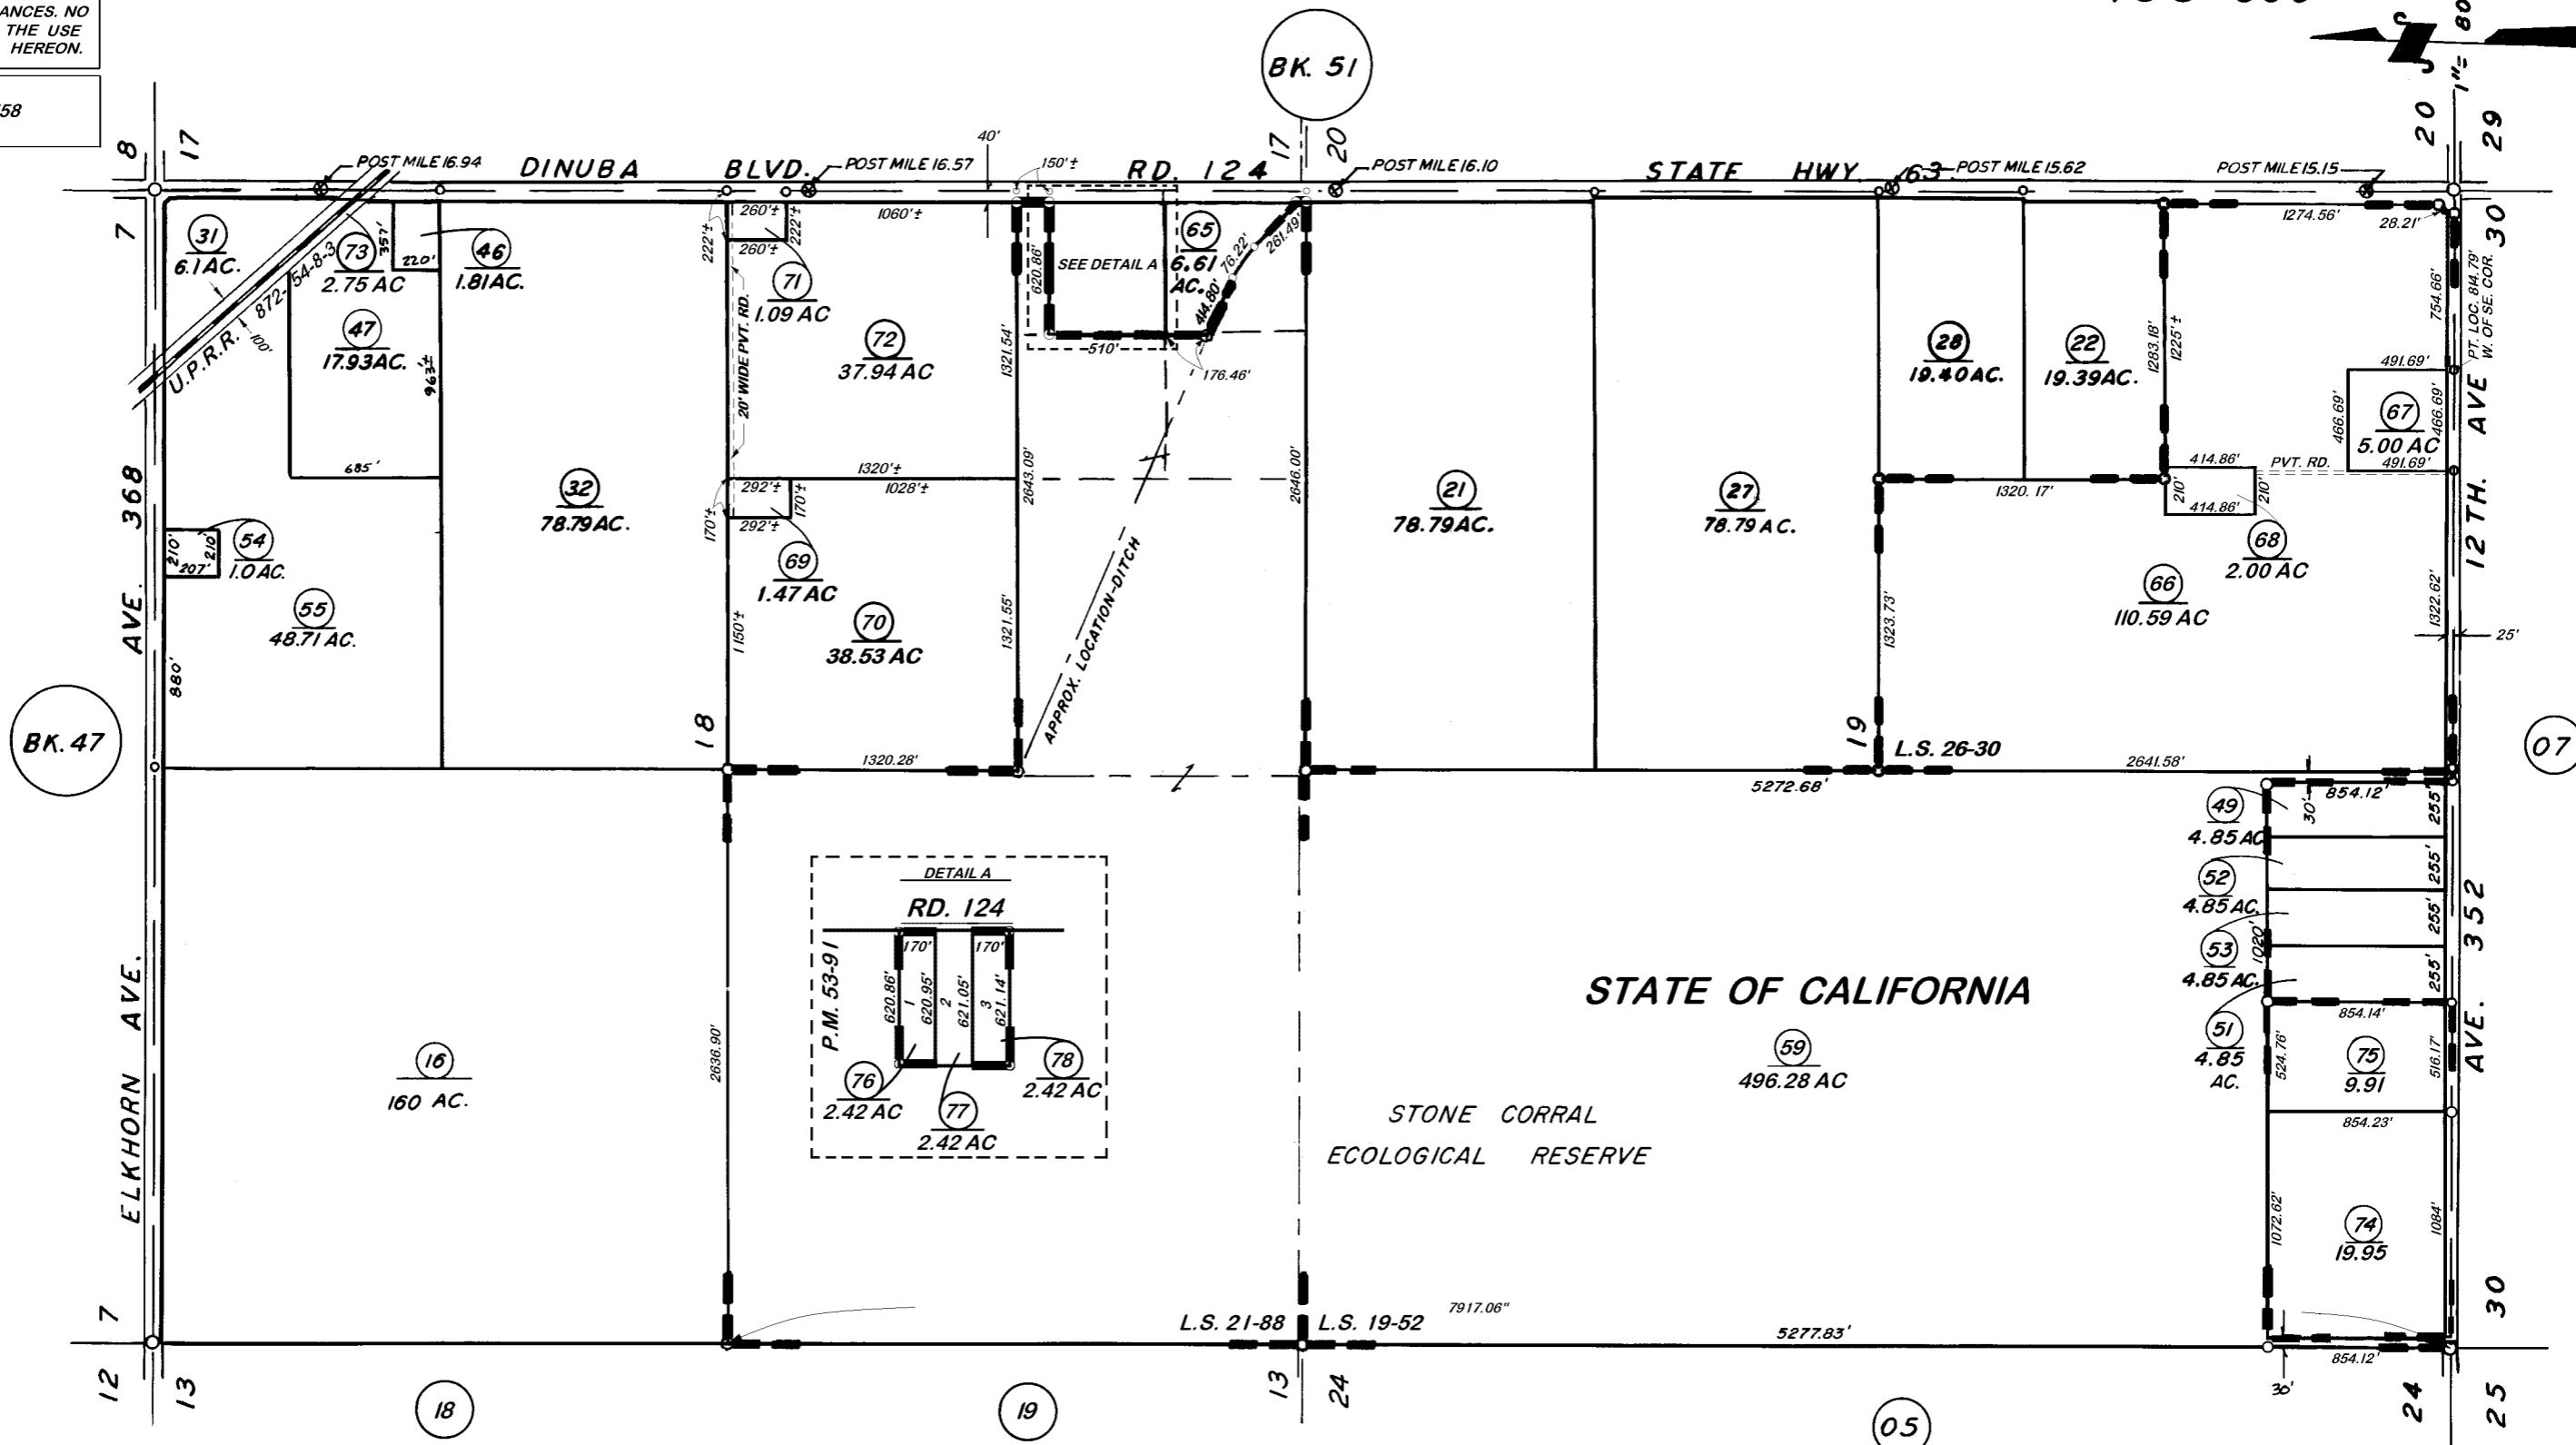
ANCES. NO
THE USE
HEREON.

58

BK. 51

8 17 7

POST MILE 16.94 DINUBA BLVD. POST MILE 16.57 40' 150'± RD. 124 17 20 POST MILE 16.10 STATE HWY. 63 POST MILE 15.62 POST MILE 15.15 20 29 30

31
6.1AC.

73
2.75 AC

46
1.81AC.

47
17.93AC.

U.P.R.R. 872-54-8-3 100' 357' 220' 963'± 685'

260'± 222'± 260'± 222'± 1060'±

71
1.09 AC

20' WIDE PVT. RD.

72
37.94 AC

1321.54'

SEE DETAIL A 620.86' 510'

65
6.61 AC.

76.22' 261.49' 414.80' 176.46'

28
19.40AC.

22
19.39AC.

1274.56' 28.21' 1283.18' 1225'± 754.66' PT. LOC. 84.79' W. OF SE. COR.

67
5.00 AC

491.69' 466.69' 466.69' 491.69' PVT. RD. 414.86' 210' 414.86' 210'

368 AVE.

54
1.0AC.

210' 210 207'

55
48.71 AC.

32
78.79AC.

292'± 170'± 292'± 1320'± 1028'± 170'±

69
1.47 AC

70
38.53 AC

1150'± 2643.09' 1321.55' APPROX. LOCATION-DITCH 2646.00'

21
78.79AC.

27
78.79 AC.

1320.17' 1323.73'

68
2.00 AC

66
110.59 AC

1322.62' 25'

12 TH. AVE

BK. 47

880'

18 1320.28' 19 L.S. 26-30 5272.68' 2641.58'

07

49
4.85 AC

854.12' 30' 255' 255' 255' 255'

52
4.85 AC

53
4.85 AC

1020'

51
4.85 AC.

854.14' 524.76' 516.17'

75
9.91

854.23'

352 AVE.

DETAIL A
RD. 124
P.M. 53-91
170' 170' 620.86' 1 620.95' 2 621.05' 3 621.14'

76
2.42 AC

77
2.42 AC

78
2.42 AC

ELKHORN AVE.

16
160 AC.

2636.90'

STATE OF CALIFORNIA

59
496.28 AC

STONE CORRAL
ECOLOGICAL RESERVE

1072.62' 1084'

74
19.95

7 L.S. 21-88 L.S. 19-52 7917.06" 5277.83' 30

12 13 18 19 13 24 05 854.12' 30' 24 25